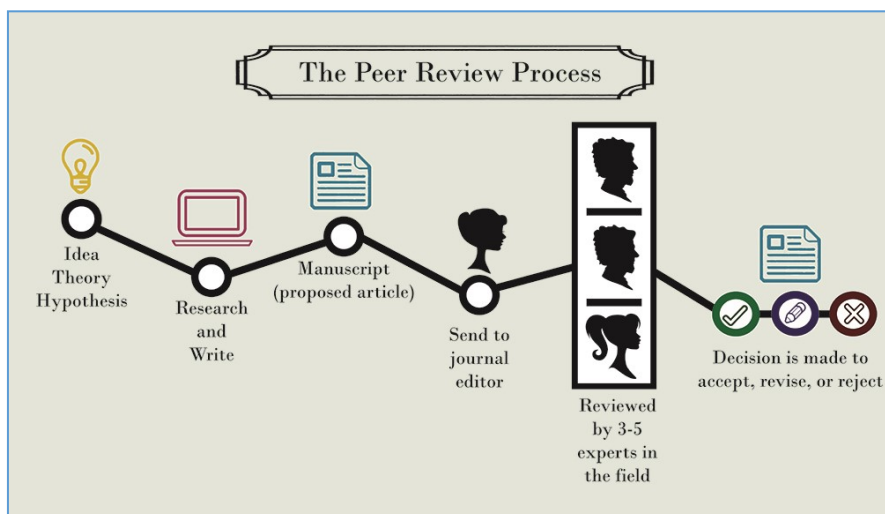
The Peer Review Process

Idea
Theory
Hypothesis

Research
and
Write

Manuscript
(proposed article)

Send to
journal
editor

Reviewed
by 3-5
experts in
the field

Decision is made to
accept, revise, or reject